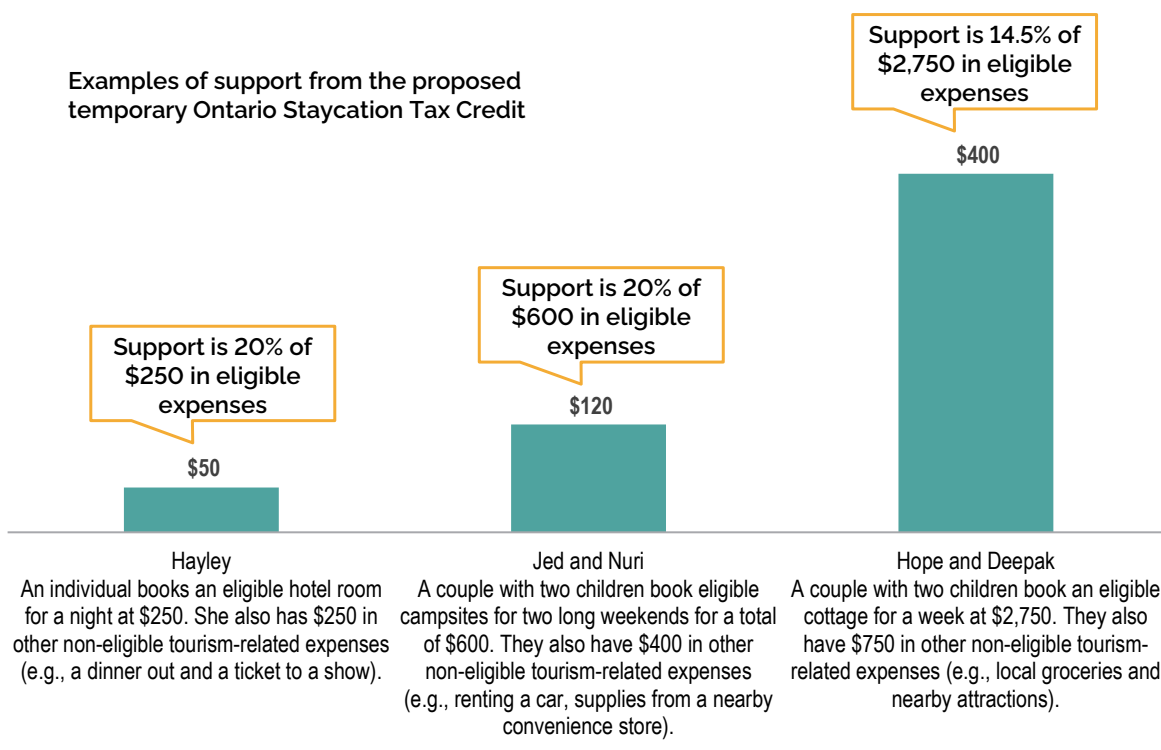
Examples of support from the proposed temporary Ontario Staycation Tax Credit

Support is 20% of \$250 in eligible expenses

\$50

Support is 20% of \$600 in eligible expenses

\$120

Support is 14.5% of \$2,750 in eligible expenses

\$400

Hayley
An individual books an eligible hotel room for a night at \$250. She also has \$250 in other non-eligible tourism-related expenses (e.g., a dinner out and a ticket to a show).

Jed and Nuri
A couple with two children book eligible campsites for two long weekends for a total of \$600. They also have \$400 in other non-eligible tourism-related expenses (e.g., renting a car, supplies from a nearby convenience store).

Hope and Deepak
A couple with two children book an eligible cottage for a week at \$2,750. They also have \$750 in other non-eligible tourism-related expenses (e.g., local groceries and nearby attractions).